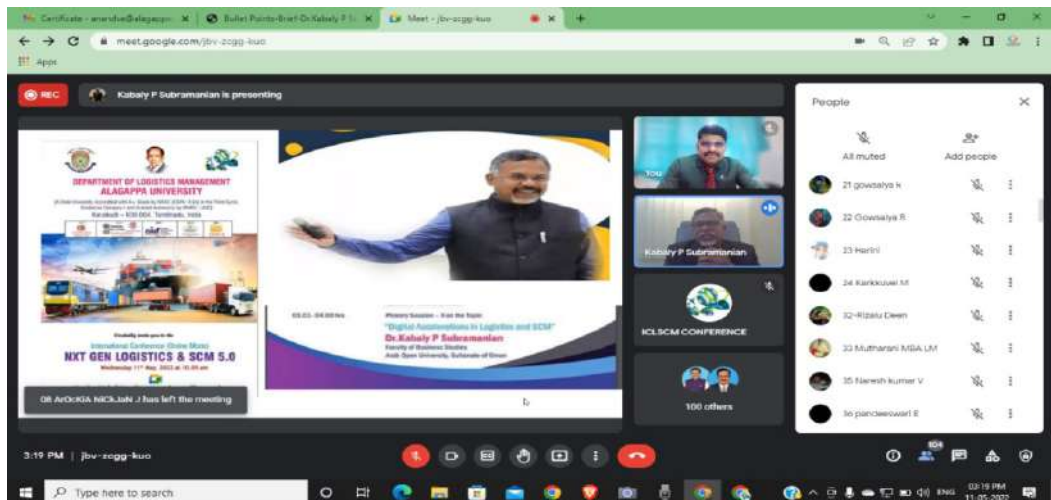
Certificate - anandve@alagappa ×
Bullet Points-Brief-Dr.Kabaly P S ×
Meet - jbv-zcgg-kuo ×
+

meet.google.com/jbv-zcgg-kuo

Apps

REC
Kabaly P Subramanian is presenting

DEPARTMENT OF LOGISTICS MANAGEMENT
ALAGAPPA UNIVERSITY
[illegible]
Karaikudi – 630 004, Tamilnadu, India

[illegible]
International Conference (Online Mode)
NXT GEN LOGISTICS & SCM 5.0
Wednesday 11th May, 2022 at 10.00 am

03.00 - 04.00 hrs
Plenary Session – II on the Topic
"Digital Acceleration in Logistics and SCM"
Dr.Kabaly P Subramanian
Faculty of Business Studies
Arab Open University, Sultanate of Oman

08 ArOcKIA NiCkJaN J has left the meeting

You
Kabaly P Subramanian
ICLSCM CONFERENCE
100 others

People
All muted
Add people
21 gowsalya k
22 Gowsalya R
23 Harini
24 Karikkuvel M
32-Rizalu Deen
33 Muthurani MBA LM
35 Naresh kumar V
36 pandeeswari E

3:19 PM | jbv-zcgg-kuo
104

Type here to search
ENG
03:19 PM
11-05-2022